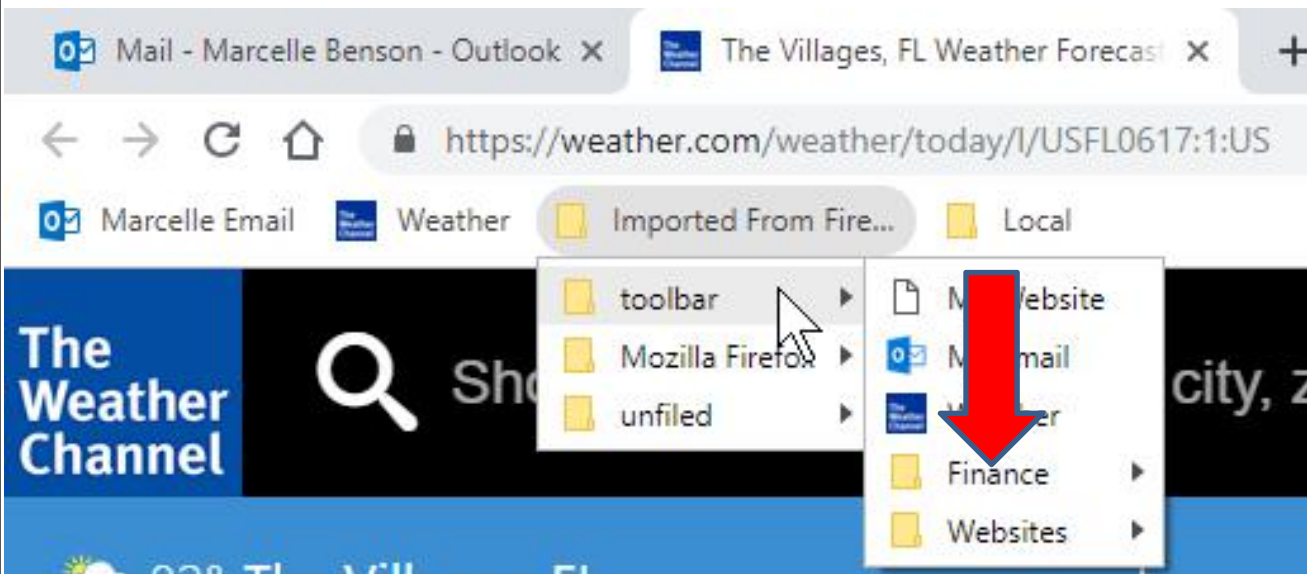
Mail - Marcelle Benson - Outlook ×
The Villages, FL Weather Forecas ×
+

https://weather.com/weather/today/l/USFL0617:1:US

Marcelle Email
Weather
Imported From Fire...
Local

The Weather Channel

Sh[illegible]
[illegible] city, z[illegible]

toolbar
Mozilla Firefox
unfiled

M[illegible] Website
M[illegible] mail
W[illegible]er
Finance
Websites

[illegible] The Vill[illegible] Fl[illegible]